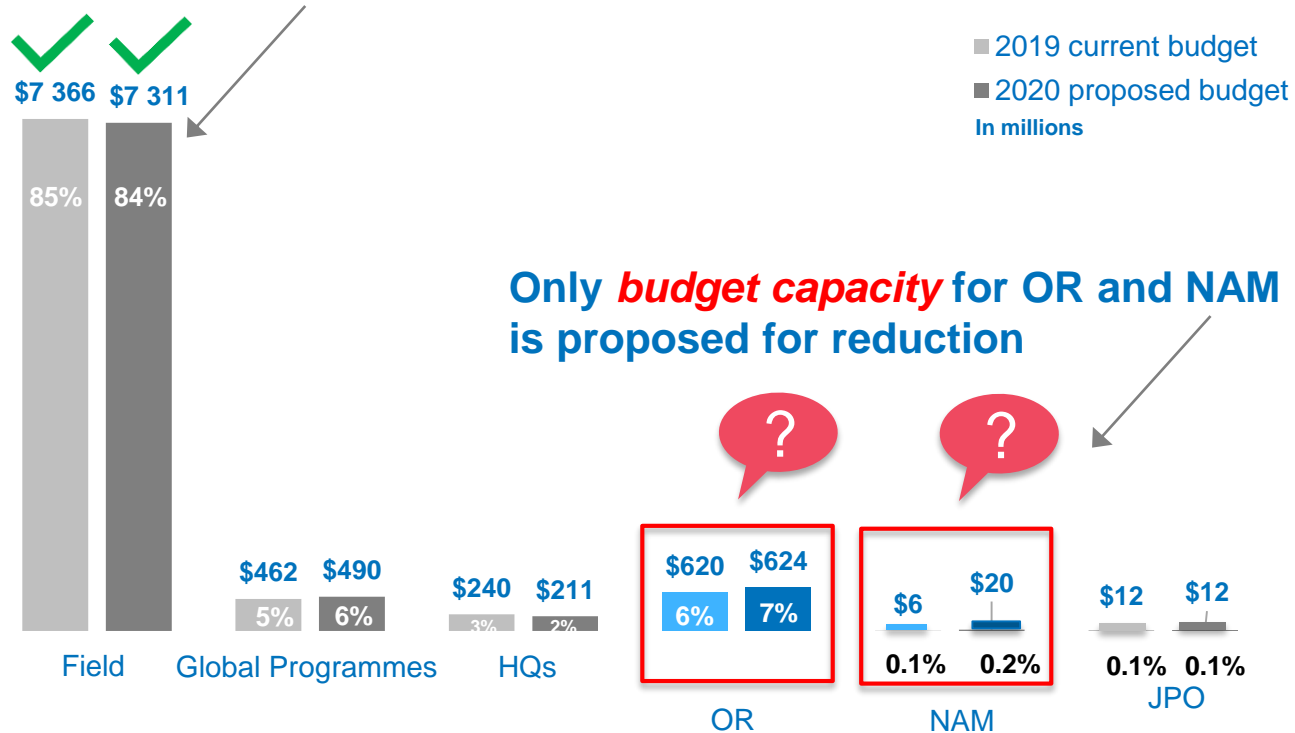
2019 current budget
2020 proposed budget
In millions

$7 366 $7 311
85% 84%
Field

$462 $490
5% 6%
Global Programmes

$240 $211
3% 2%
HQs

Only *budget capacity* for OR and NAM is proposed for reduction

?
?

$620 $624
6% 7%
OR

$6 $20
0.1% 0.2%
NAM

$12 $12
0.1% 0.1%
JPO